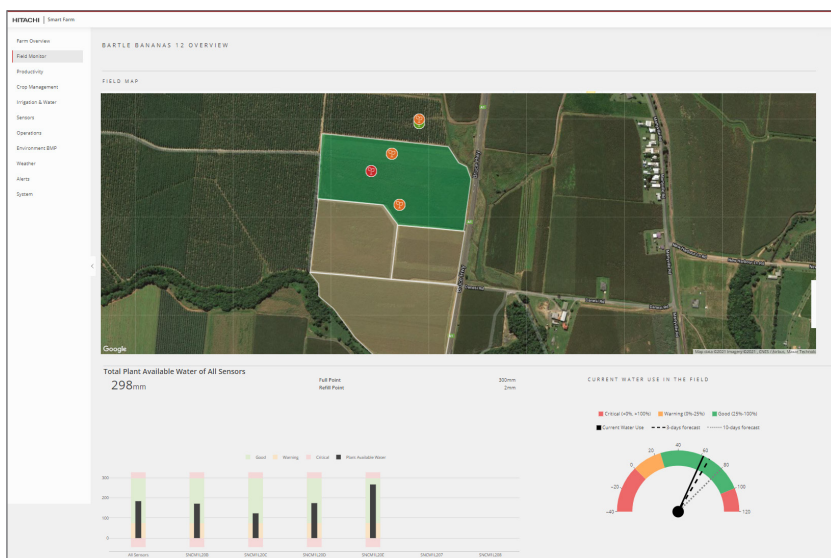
HITACHI | Smart Farm

Farm Overview
Field Monitor
Productivity
Crop Management
Irrigation & Water
Sensors
Operations
Environment BMP
Weather
Alerts
System

BARTLE BANANAS 12 OVERVIEW

FIELD MAP

Google
Map data ©2021 Imagery ©2021, CNES / Airbus, Maxar Technologies

Total Plant Available Water of All Sensors
298mm

Full Point 300mm
Refill Point 2mm

CURRENT WATER USE IN THE FIELD

Critical (<0%, >100%) Warning (0%-25%) Good (25%-100%)
Current Water Use 3-days forecast 10-days forecast

Good Warning Critical Plant Available Water

300
200
100
0

All Sensors SNCM1L20B SNCM1L20C SNCM1L20D SNCM1L20E SNCM1L207 SNCM1L20B

-40 -20 0 20 40 60 80 100 120